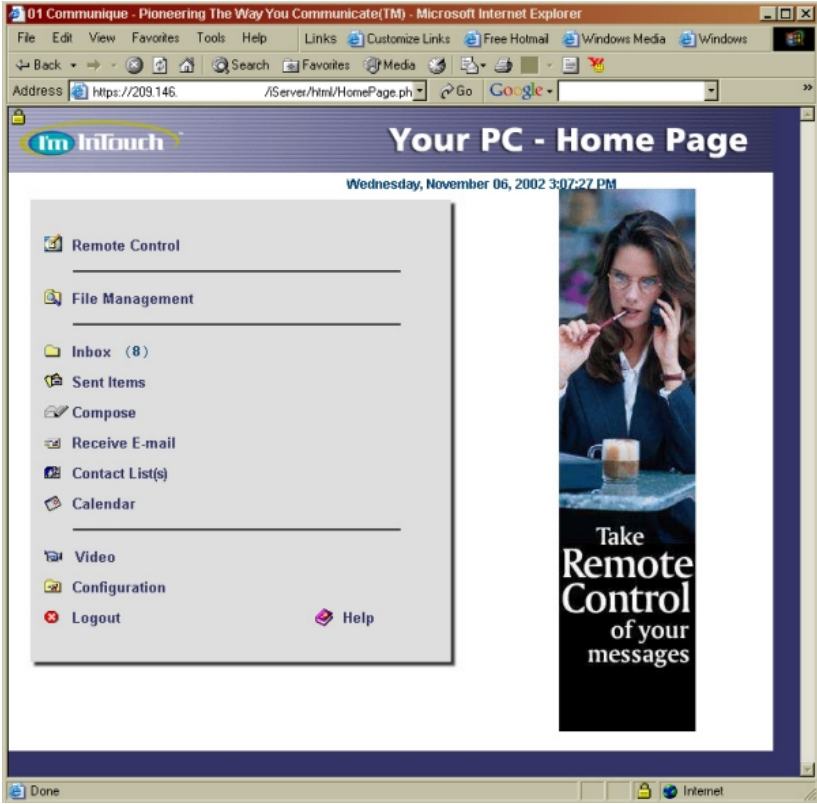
01 Communique - Pioneering The Way You Communicate(TM) - Microsoft Internet Explorer

File Edit View Favorites Tools Help Links Customize Links Free Hotmail Windows Media Windows

Back Search Favorites Media

Address https://209.146. /iServer/html/HomePage.ph Go Google

I'm InTouch

Your PC - Home Page

Wednesday, November 06, 2002 3:07:27 PM

Remote Control

File Management

Inbox (8)

Sent Items

Compose

Receive E-mail

Contact List(s)

Calendar

Video

Configuration

Logout

Help

Take Remote Control of your messages

Done

Internet